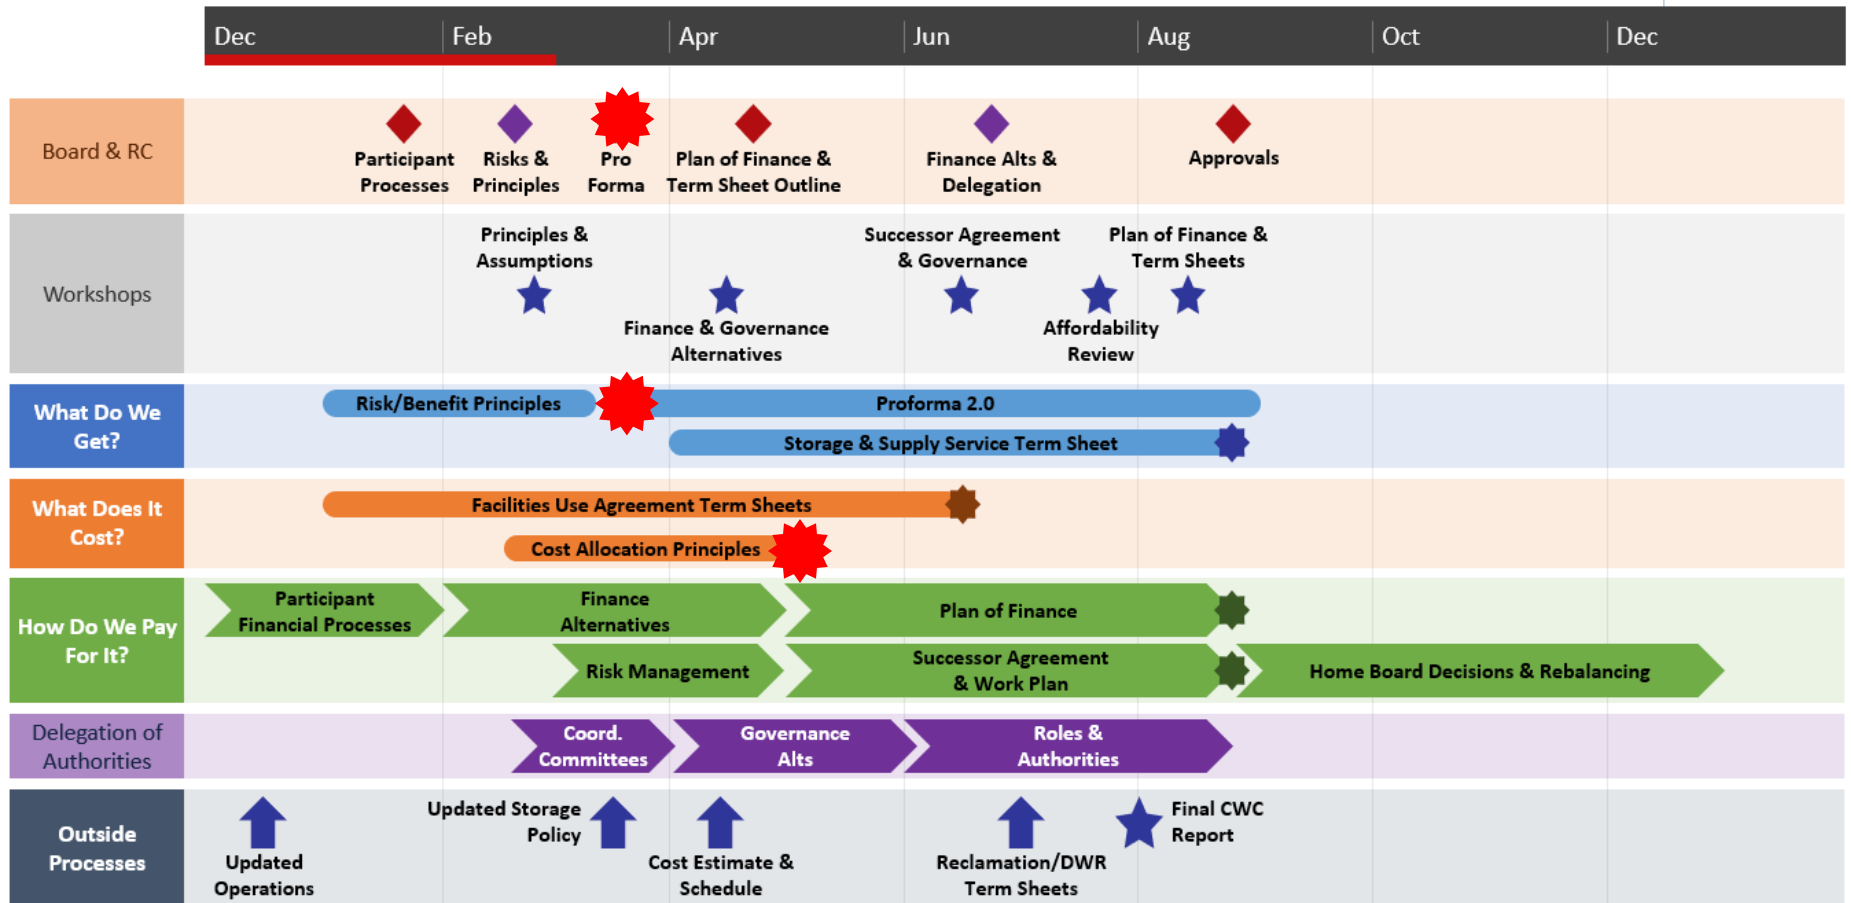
Dec Feb Apr Jun Aug Oct Dec

Board & RC

Participant Processes

Risks & Principles

Pro Forma

Plan of Finance & Term Sheet Outline

Finance Alts & Delegation

Approvals

Workshops

Principles & Assumptions

Finance & Governance Alternatives

Successor Agreement & Governance

Affordability Review

Plan of Finance & Term Sheets

What Do We Get?

Risk/Benefit Principles

Proforma 2.0

Storage & Supply Service Term Sheet

What Does It Cost?

Facilities Use Agreement Term Sheets

Cost Allocation Principles

How Do We Pay For It?

Participant Financial Processes

Finance Alternatives

Plan of Finance

Risk Management

Successor Agreement & Work Plan

Home Board Decisions & Rebalancing

Delegation of Authorities

Coord. Committees

Governance Alts

Roles & Authorities

Outside Processes

Updated Operations

Updated Storage Policy

Cost Estimate & Schedule

Reclamation/DWR Term Sheets

Final CWC Report